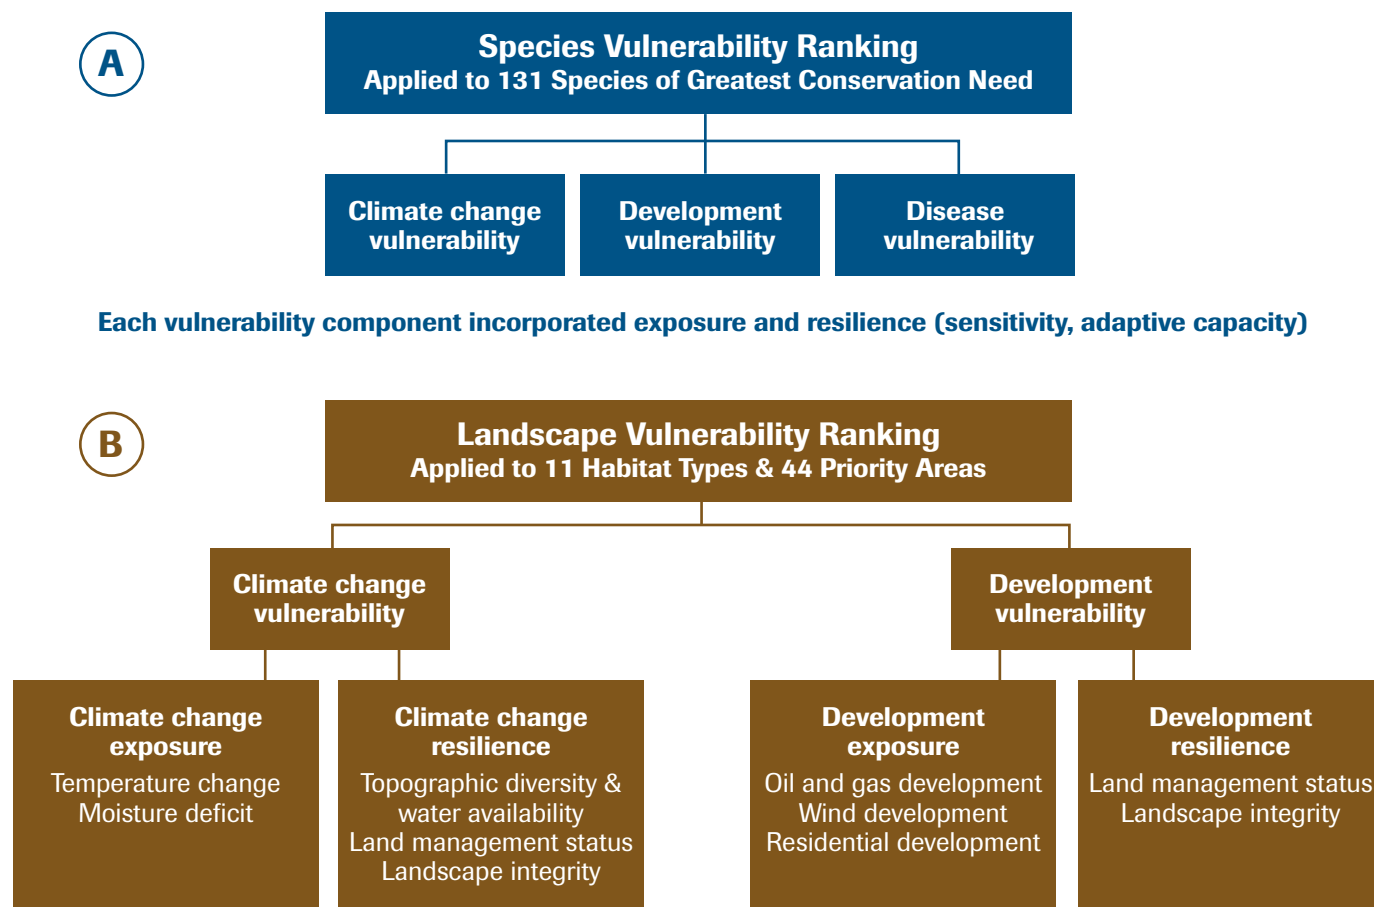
A

Species Vulnerability Ranking
Applied to 131 Species of Greatest Conservation Need

Climate change vulnerability

Development vulnerability

Disease vulnerability

Each vulnerability component incorporated exposure and resilience (sensitivity, adaptive capacity)

B

Landscape Vulnerability Ranking
Applied to 11 Habitat Types & 44 Priority Areas

Climate change vulnerability

Development vulnerability

Climate change exposure
Temperature change
Moisture deficit

Climate change resilience
Topographic diversity & water availability
Land management status
Landscape integrity

Development exposure
Oil and gas development
Wind development
Residential development

Development resilience
Land management status
Landscape integrity